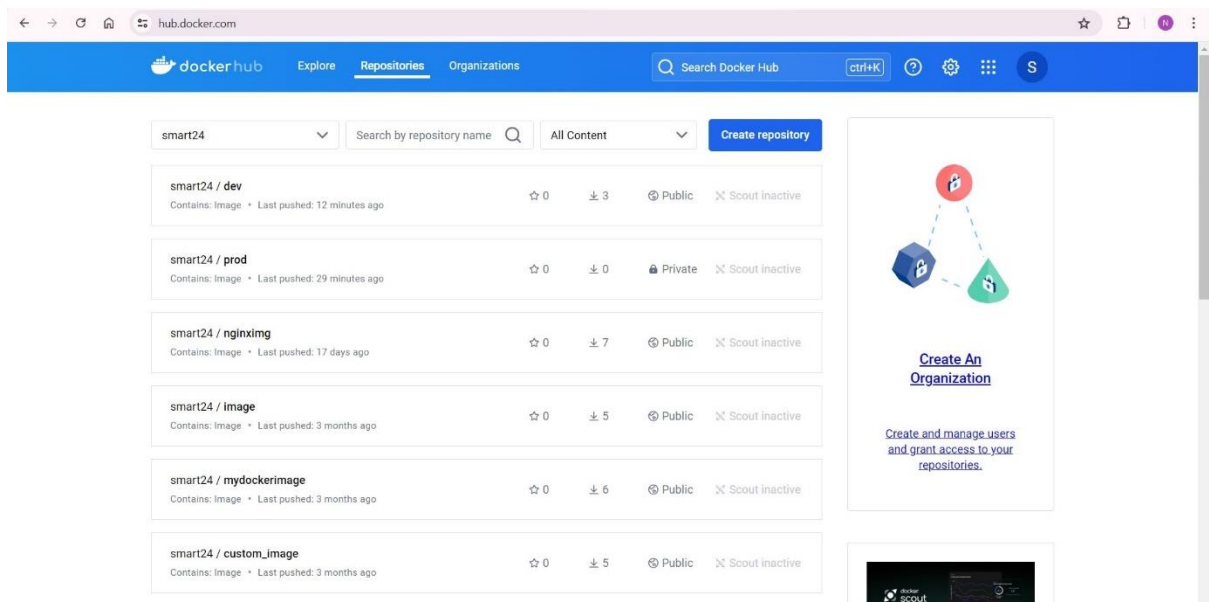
hub.docker.com

docker hub Explore Repositories Organizations

Search Docker Hub ctrl+K

S

smart24

Search by repository name

All Content

Create repository

smart24 / dev
Contains: Image • Last pushed: 12 minutes ago
0 3 Public Scout inactive

smart24 / prod
Contains: Image • Last pushed: 29 minutes ago
0 0 Private Scout inactive

smart24 / nginximg
Contains: Image • Last pushed: 17 days ago
0 7 Public Scout inactive

smart24 / image
Contains: Image • Last pushed: 3 months ago
0 5 Public Scout inactive

smart24 / mydockerimage
Contains: Image • Last pushed: 3 months ago
0 6 Public Scout inactive

smart24 / custom_image
Contains: Image • Last pushed: 3 months ago
0 5 Public Scout inactive

Create An Organization

Create and manage users and grant access to your repositories.

docker scout